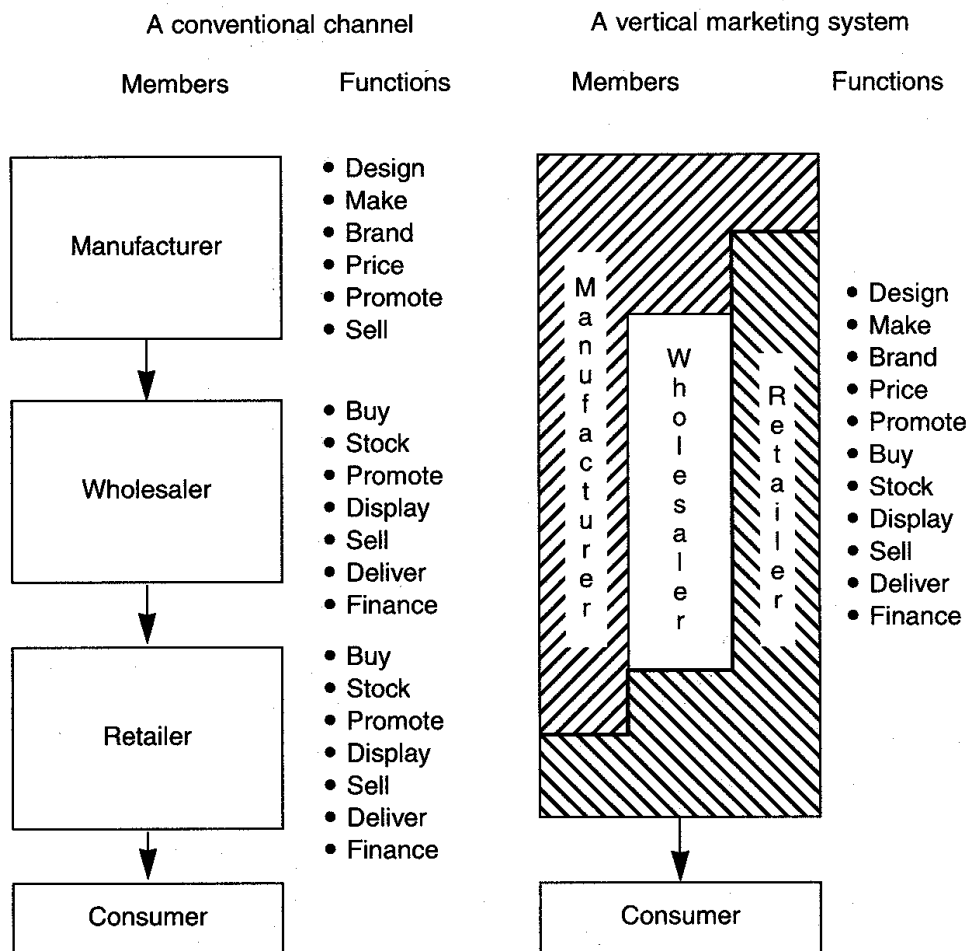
A conventional channel

Members

Functions

Manufacturer

• Design
• Make
• Brand
• Price
• Promote
• Sell

Wholesaler

• Buy
• Stock
• Promote
• Display
• Sell
• Deliver
• Finance

Retailer

• Buy
• Stock
• Promote
• Display
• Sell
• Deliver
• Finance

Consumer

A vertical marketing system

Members

Functions

Manufacturer

Wholesaler

Retailer

• Design
• Make
• Brand
• Price
• Promote
• Buy
• Stock
• Display
• Sell
• Deliver
• Finance

Consumer